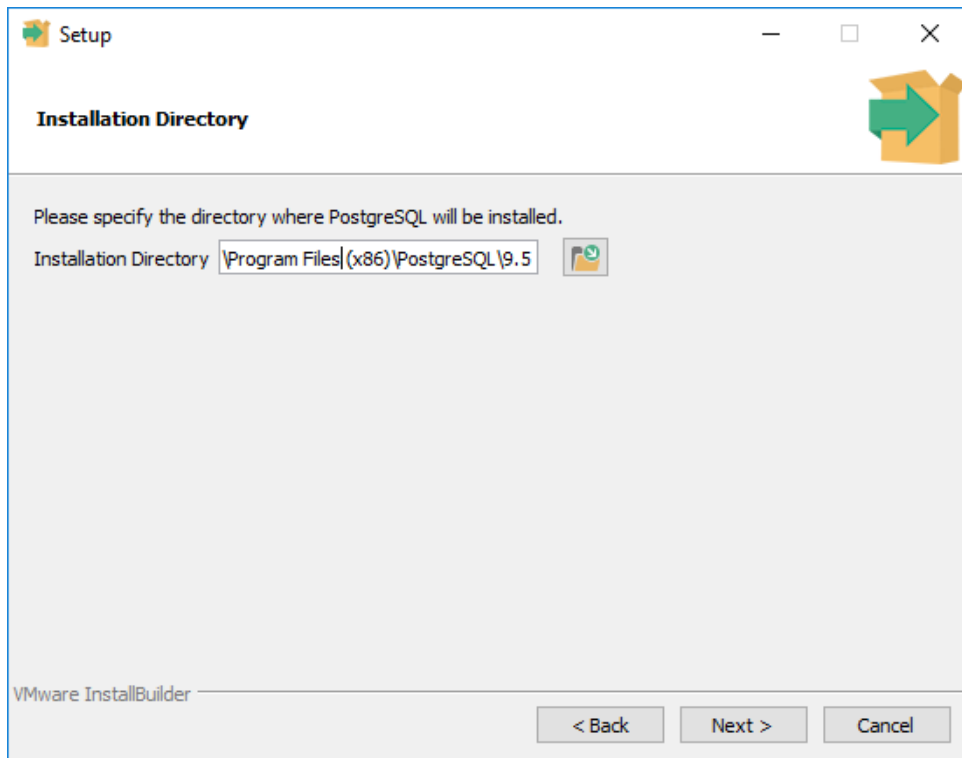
Setup

Installation Directory

Please specify the directory where PostgreSQL will be installed.

Installation Directory \Program Files (x86)\PostgreSQL\9.5

VMware InstallBuilder

< Back Next > Cancel